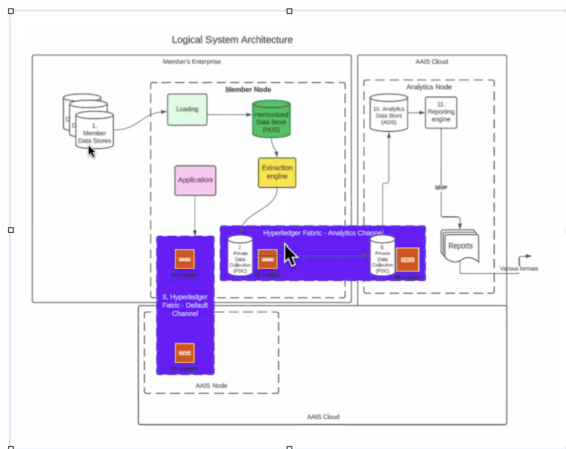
Logical System Architecture

Member's Enterprise

AAIS Cloud

Member Node

Analytics Node

1. Member Data Stores

Loading

Harmonized Data Store (HDS)

10. Analytics Data Store (ADS)

11. Reporting engine

Application

Extraction engine

MVP

Reports

Hyperledger Fabric - Analytics Channel

7. Private Data Collection (PDC)

8. Private Data Collection (PDC)

Various formats

9. Hyperledger Fabric - Default Channel

AAIS Node

AAIS Cloud